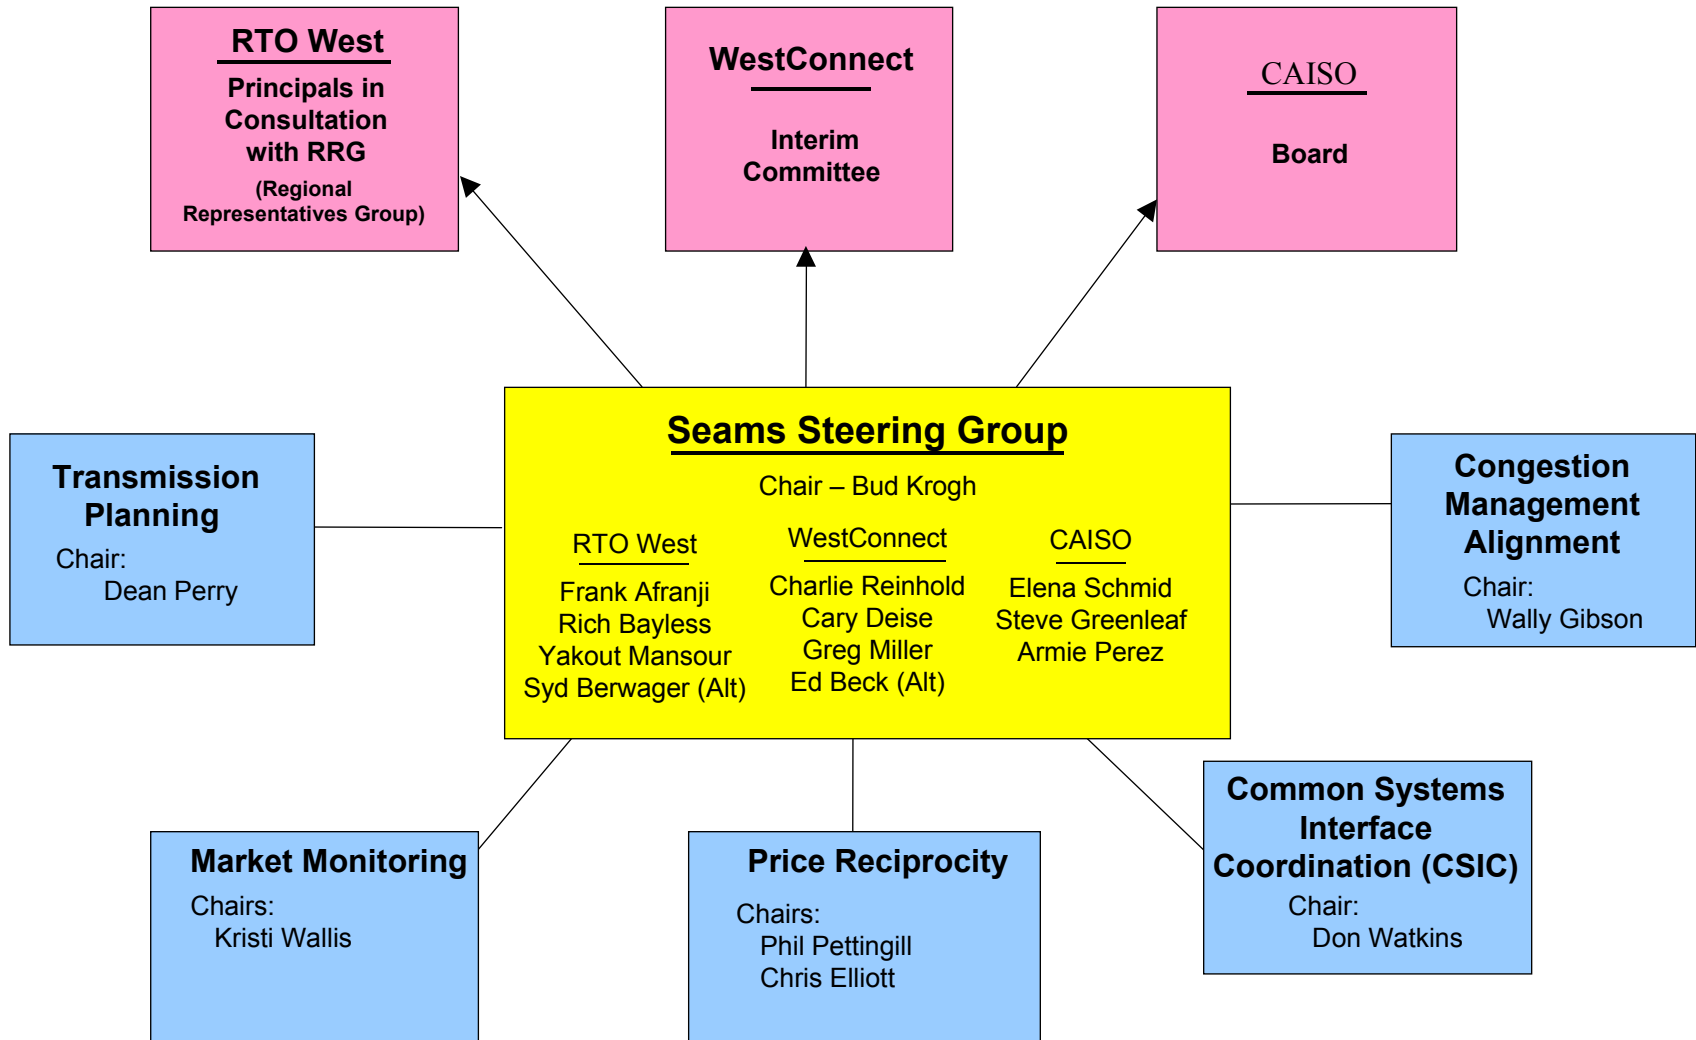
RTO West

Principals in Consultation with RRG

(Regional Representatives Group)

WestConnect

Interim Committee

CAISO

Board

Transmission Planning

Chair:
Dean Perry

Seams Steering Group

Chair – Bud Krogh

RTO West

Frank Afranji
Rich Bayless
Yakout Mansour
Syd Berwager (Alt)

WestConnect

Charlie Reinhold
Cary Deise
Greg Miller
Ed Beck (Alt)

CAISO

Elena Schmid
Steve Greenleaf
Armie Perez

Congestion Management Alignment

Chair:
Wally Gibson

Market Monitoring

Chairs:
Kristi Wallis

Price Reciprocity

Chairs:
Phil Pettingill
Chris Elliott

Common Systems Interface Coordination (CSIC)

Chair:
Don Watkins